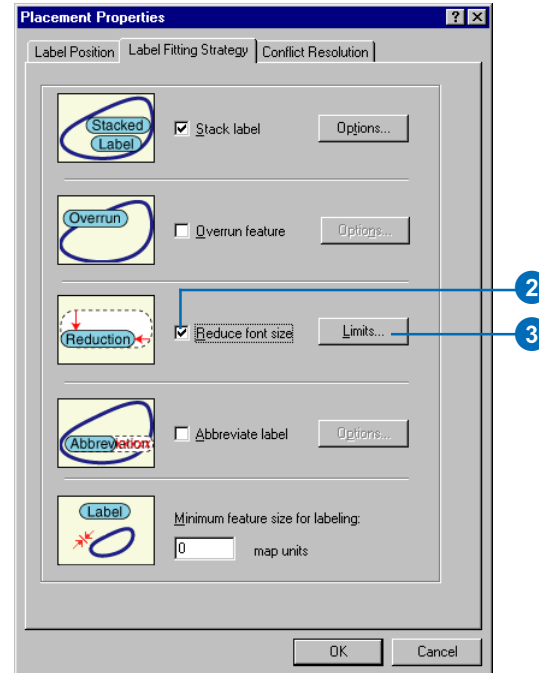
Placement Properties

?

Label Position | Label Fitting Strategy | Conflict Resolution

Stacked
Label

Stack label

Options...

Overrun

Overrun feature

Options...

Reduction

Reduce font size

Limits...

2

3

Abbreviation

Abbreviate label

Options...

Label

Minimum feature size for labeling:

0

map units

OK

Cancel